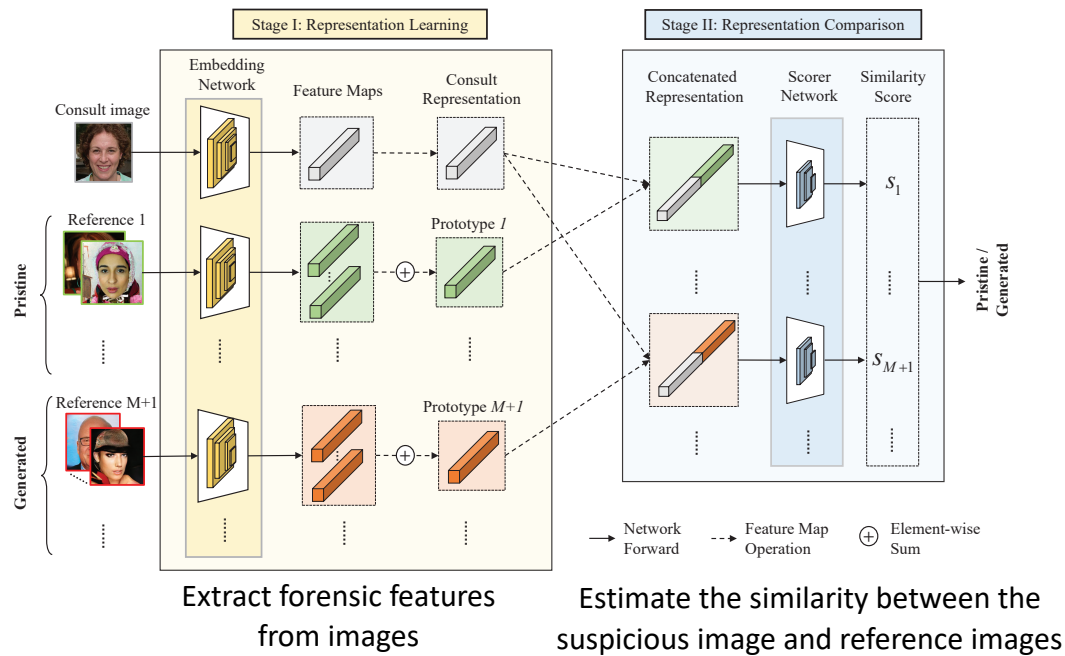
Stage I: Representation Learning

Stage II: Representation Comparison

Embedding Network

Feature Maps

Consult Representation

Consult image

Reference 1

Prototype $1$

Pristine

Reference M+1

Prototype $M+1$

Generated

Concatenated Representation

Scorer Network

Similarity Score

$S_1$

$S_{M+1}$

Pristine / Generated

Network Forward

Feature Map Operation

Element-wise Sum

Extract forensic features from images

Estimate the similarity between the suspicious image and reference images